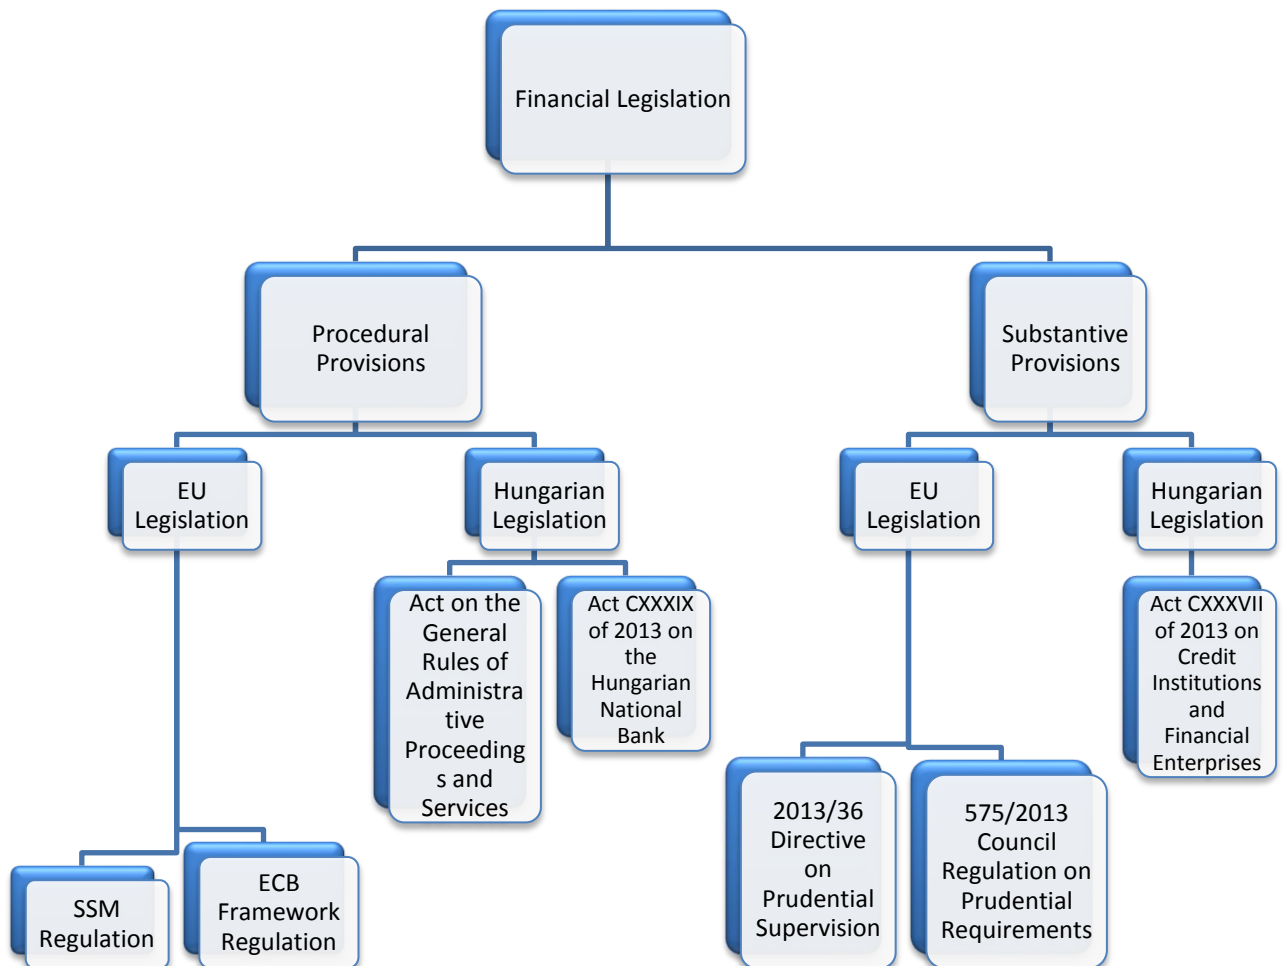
Financial Legislation

Procedural Provisions

Substantive Provisions

EU Legislation

Hungarian Legislation

EU Legislation

Hungarian Legislation

Act on the General Rules of Administrative Proceedings and Services

Act CXXXIX of 2013 on the Hungarian National Bank

Act CXXXVII of 2013 on Credit Institutions and Financial Enterprises

SSM Regulation

ECB Framework Regulation

2013/36 Directive on Prudential Supervision

575/2013 Council Regulation on Prudential Requirements